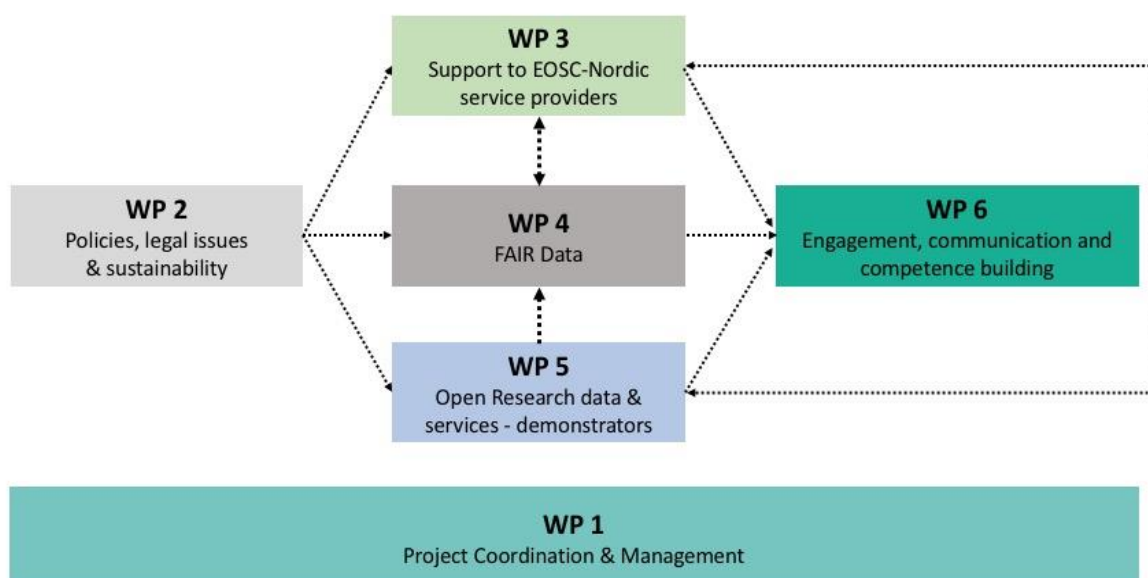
WP 3
Support to EOSC-Nordic service providers

WP 2
Policies, legal issues & sustainability

WP 4
FAIR Data

WP 6
Engagement, communication and competence building

WP 5
Open Research data & services - demonstrators

WP 1
Project Coordination & Management